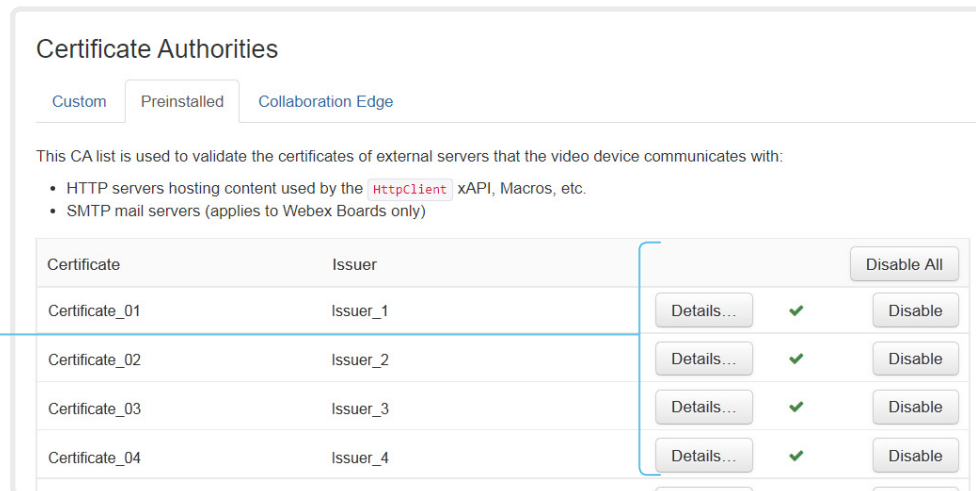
Certificate Authorities

Custom Preinstalled Collaboration Edge

This CA list is used to validate the certificates of external servers that the video device communicates with:

- HTTP servers hosting content used by the HttpClient xAPI, Macros, etc.
- SMTP mail servers (applies to Webex Boards only)

| Certificate | Issuer | | | Disable All |
|---|---|---|---|---|
| Certificate_01 | Issuer_1 | Details... | ✔ | Disable |
| Certificate_02 | Issuer_2 | Details... | ✔ | Disable |
| Certificate_03 | Issuer_3 | Details... | ✔ | Disable |
| Certificate_04 | Issuer_4 | Details... | ✔ | Disable |